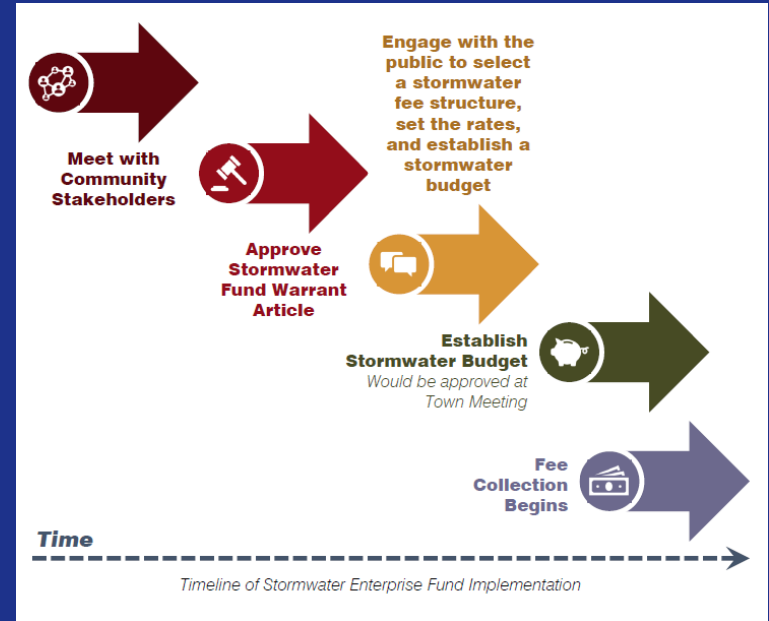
Meet with Community Stakeholders

Approve Stormwater Fund Warrant Article

Engage with the public to select a stormwater fee structure, set the rates, and establish a stormwater budget

Establish Stormwater Budget
Would be approved at Town Meeting

Fee Collection Begins

Time

Timeline of Stormwater Enterprise Fund Implementation